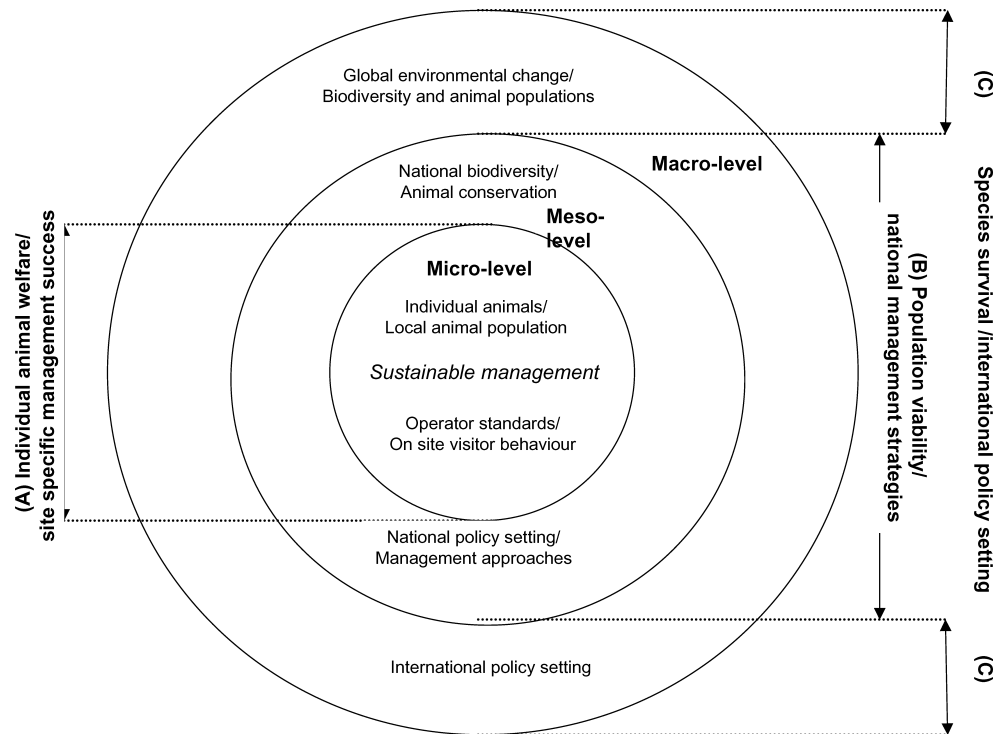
Global environmental change/
Biodiversity and animal populations

Macro-level

National biodiversity/
Animal conservation

Meso-level

Micro-level

Individual animals/
Local animal population

*Sustainable management*

Operator standards/
On site visitor behaviour

National policy setting/
Management approaches

International policy setting

(A) Individual animal welfare/
site specific management success

(B) Population viability/
national management strategies

(C)

Species survival /international policy setting

(C)